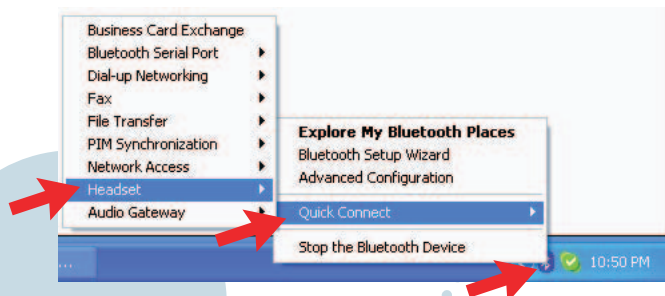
Business Card Exchange
Bluetooth Serial Port
Dial-up Networking
Fax
File Transfer
PIM Synchronization
Network Access
Headset
Audio Gateway

Explore My Bluetooth Places
Bluetooth Setup Wizard
Advanced Configuration
Quick Connect
Stop the Bluetooth Device

10:50 PM